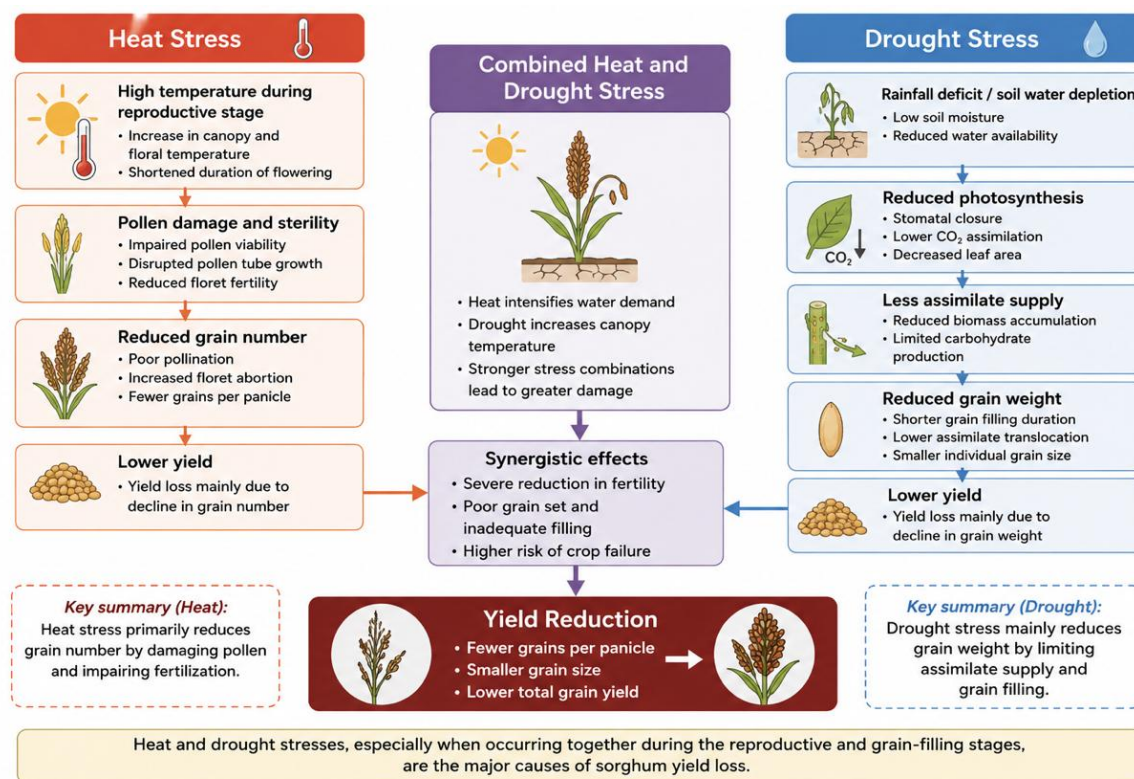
Heat Stress

High temperature during reproductive stage
• Increase in canopy and floral temperature
• Shortened duration of flowering

Pollen damage and sterility
• Impaired pollen viability
• Disrupted pollen tube growth
• Reduced floret fertility

Reduced grain number
• Poor pollination
• Increased floret abortion
• Fewer grains per panicle

Lower yield
• Yield loss mainly due to decline in grain number

Combined Heat and Drought Stress

• Heat intensifies water demand
• Drought increases canopy temperature
• Stronger stress combinations lead to greater damage

Synergistic effects
• Severe reduction in fertility
• Poor grain set and inadequate filling
• Higher risk of crop failure

Drought Stress

Rainfall deficit / soil water depletion
• Low soil moisture
• Reduced water availability

Reduced photosynthesis
• Stomatal closure
• Lower $CO_2$ assimilation
• Decreased leaf area

$CO_2$

Less assimilate supply
• Reduced biomass accumulation
• Limited carbohydrate production

Reduced grain weight
• Shorter grain filling duration
• Lower assimilate translocation
• Smaller individual grain size

Lower yield
• Yield loss mainly due to decline in grain weight

Key summary (Heat):
Heat stress primarily reduces grain number by damaging pollen and impairing fertilization.

Yield Reduction
• Fewer grains per panicle
• Smaller grain size
• Lower total grain yield

Key summary (Drought):
Drought stress mainly reduces grain weight by limiting assimilate supply and grain filling.

Heat and drought stresses, especially when occurring together during the reproductive and grain-filling stages, are the major causes of sorghum yield loss.